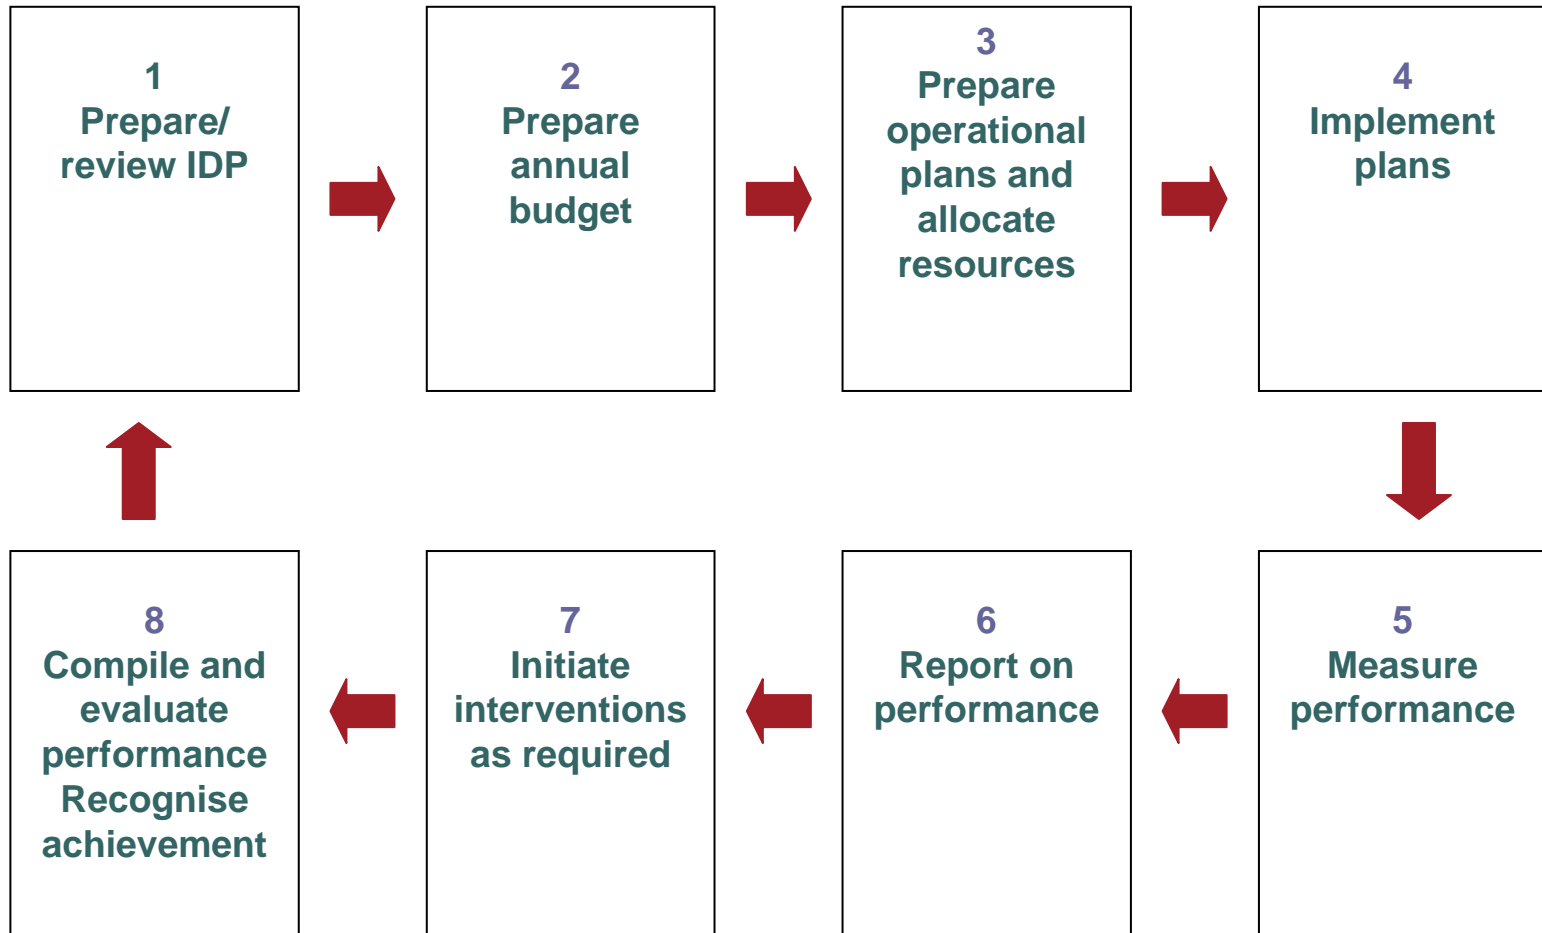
1
Prepare/ review IDP

2
Prepare annual budget

3
Prepare operational plans and allocate resources

4
Implement plans

5
Measure performance

6
Report on performance

7
Initiate interventions as required

8
Compile and evaluate performance Recognise achievement